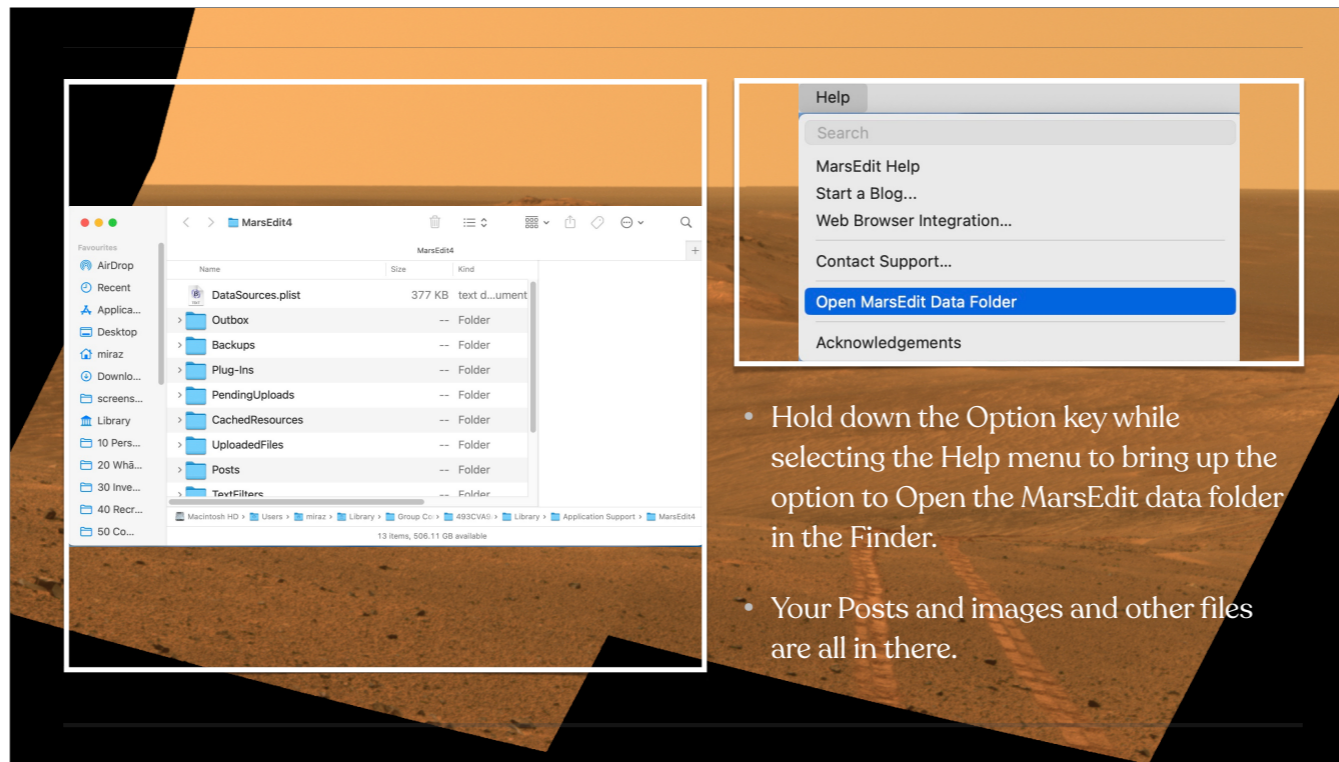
MarsEdit4

Favourites
AirDrop
Recent
Applica...
Desktop
miraz
Downlo...
screens...
Library
10 Pers...
20 Whā...
30 Inve...
40 Recr...
50 Co...

MarsEdit4

| Name | Size | Kind |
|---|---|---|
| DataSources.plist | 377 KB | text d...ument |
| Outbox | -- | Folder |
| Backups | -- | Folder |
| Plug-Ins | -- | Folder |
| PendingUploads | -- | Folder |
| CachedResources | -- | Folder |
| UploadedFiles | -- | Folder |
| Posts | -- | Folder |
| TextFilters | -- | Folder |

Macintosh HD > Users > miraz > Library > Group Co > 493CVAS > Library > Application Support > MarsEdit4

13 items, 506.11 GB available

Help
Search
MarsEdit Help
Start a Blog...
Web Browser Integration...
Contact Support...
Open MarsEdit Data Folder
Acknowledgements

• Hold down the Option key while selecting the Help menu to bring up the option to Open the MarsEdit data folder in the Finder.

• Your Posts and images and other files are all in there.